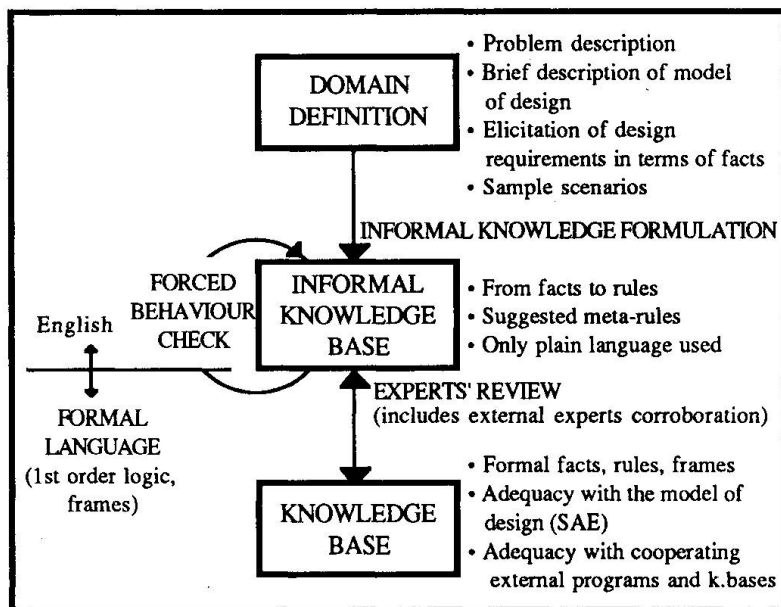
DOMAIN DEFINITION

• Problem description
• Brief description of model of design
• Elicitation of design requirements in terms of facts
• Sample scenarios

INFORMAL KNOWLEDGE FORMULATION

FORCED BEHAVIOUR CHECK

INFORMAL KNOWLEDGE BASE

• From facts to rules
• Suggested meta-rules
• Only plain language used

English

FORMAL LANGUAGE (1st order logic, frames)

EXPERTS' REVIEW (includes external experts corroboration)

KNOWLEDGE BASE

• Formal facts, rules, frames
• Adequacy with the model of design (SAE)
• Adequacy with cooperating external programs and k.bases